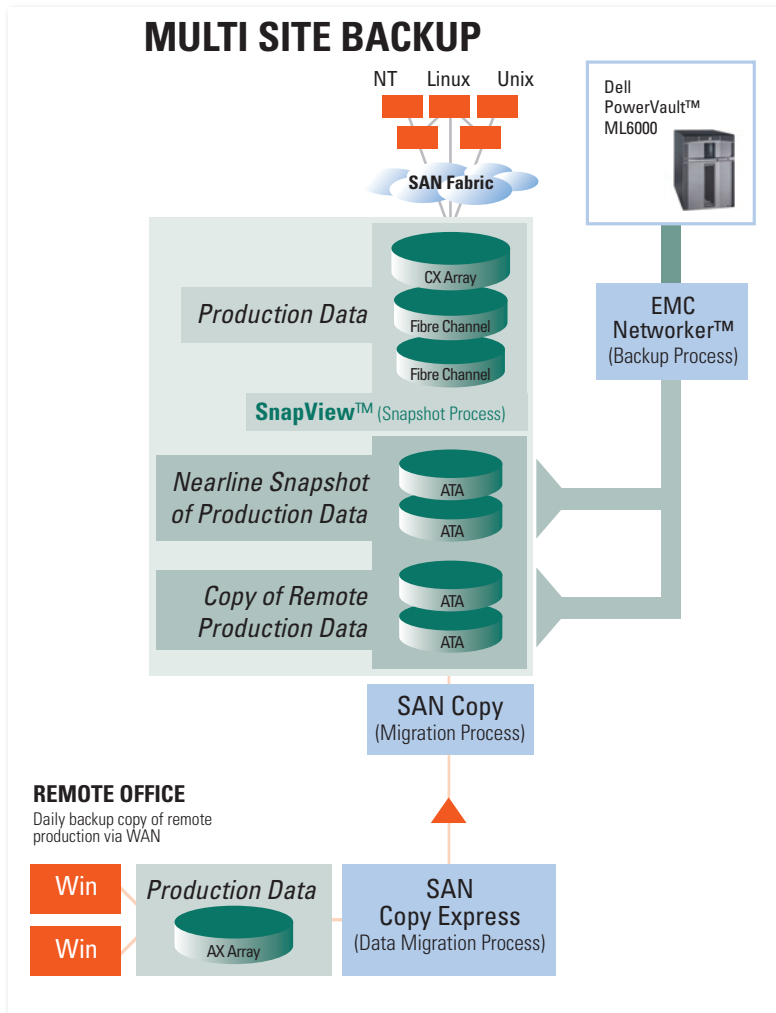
MULTI SITE BACKUP

NT Linux Unix

SAN Fabric

Dell PowerVault™ ML6000

CX Array

Production Data

Fibre Channel

Fibre Channel

EMC Networker™ (Backup Process)

SnapView™ (Snapshot Process)

Nearline Snapshot of Production Data

ATA

ATA

Copy of Remote Production Data

ATA

ATA

SAN Copy (Migration Process)

REMOTE OFFICE

Daily backup copy of remote production via WAN

Win

Win

Production Data

AX Array

SAN Copy Express (Data Migration Process)